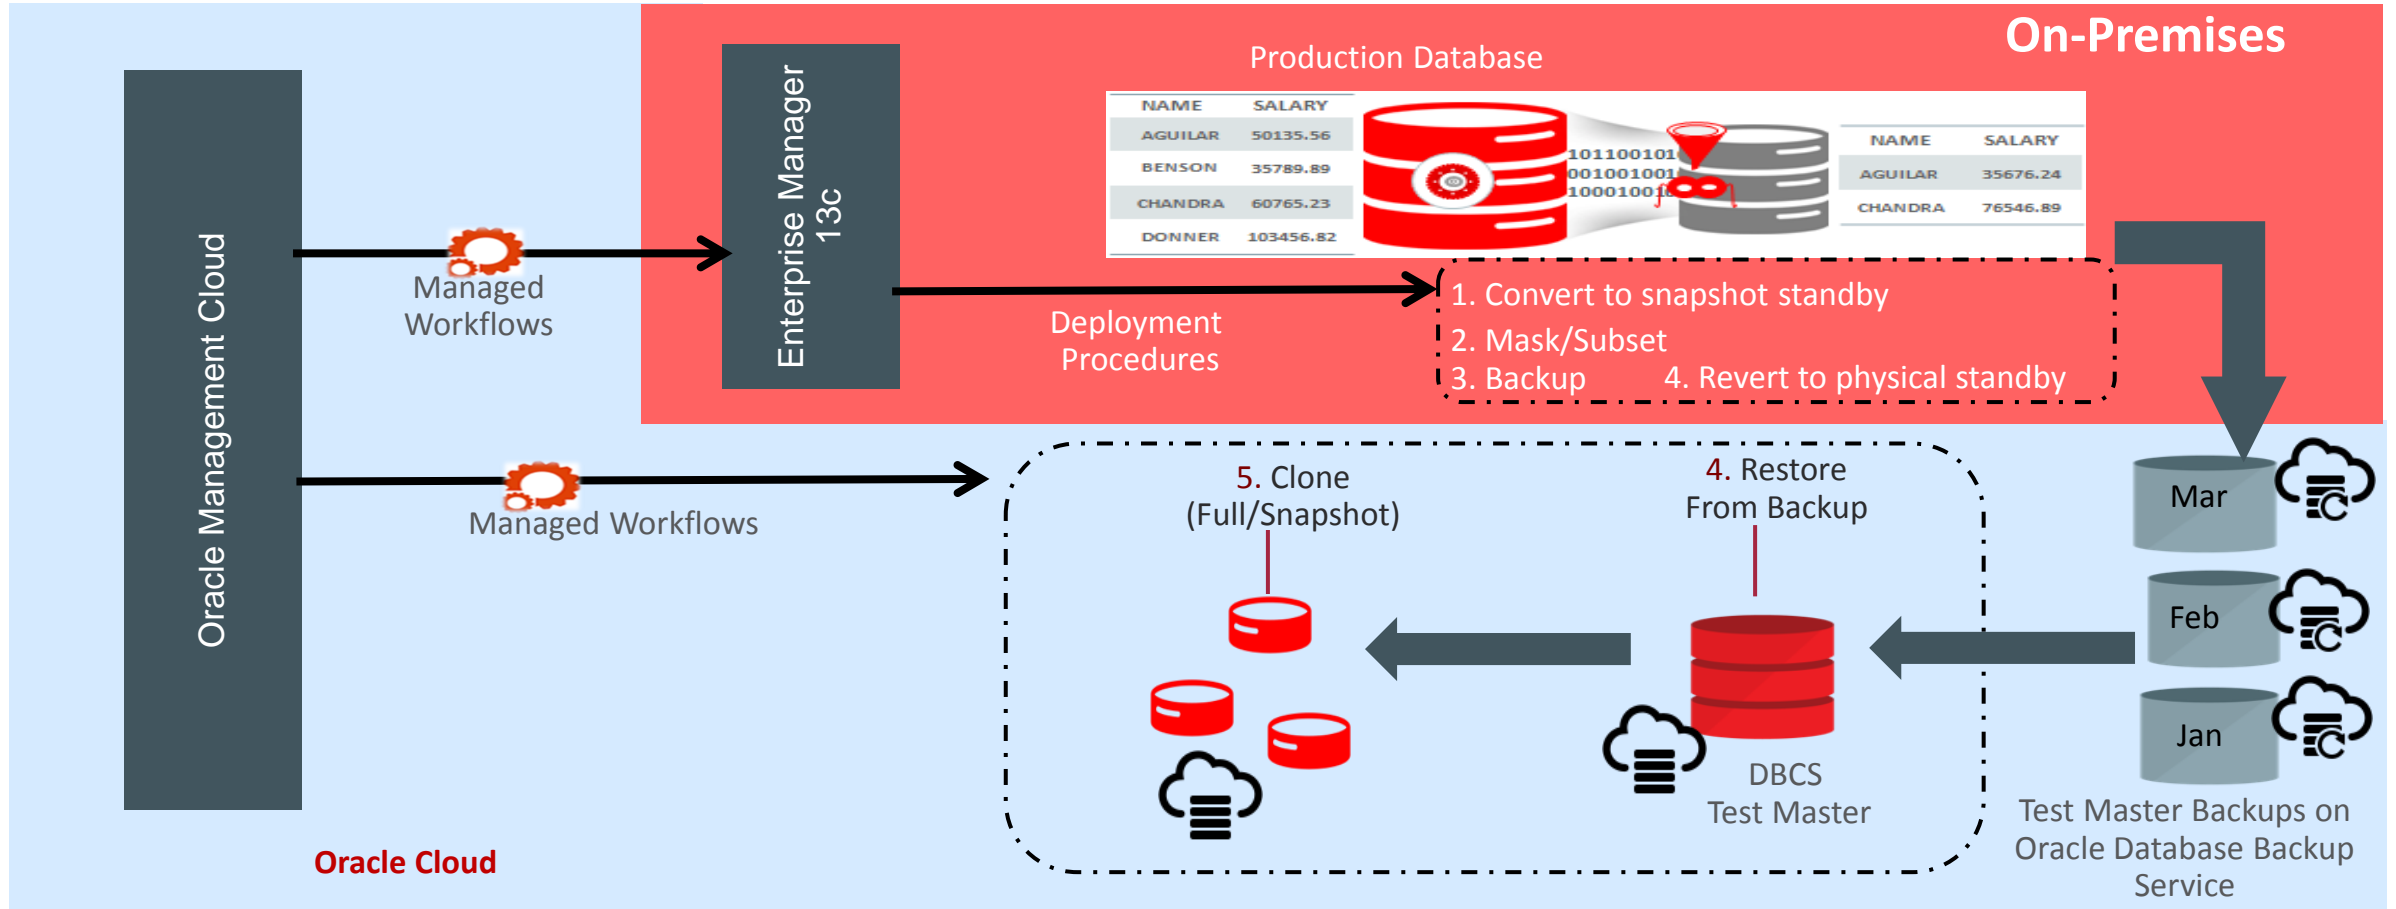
On-Premises

Oracle Management Cloud

Managed Workflows

Enterprise Manager 13c

Production Database

| NAME | SALARY |
|---|---|
| AGUILAR | 50135.56 |
| BENSON | 35789.89 |
| CHANDRA | 60765.23 |
| DONNER | 103456.82 |

101100101
001001001
10001001

| NAME | SALARY |
|---|---|
| AGUILAR | 35676.24 |
| CHANDRA | 76546.89 |

Deployment Procedures

1. Convert to snapshot standby
2. Mask/Subset
3. Backup 4. Revert to physical standby

Managed Workflows

5. Clone (Full/Snapshot)

4. Restore From Backup

DBCS Test Master

Mar

Feb

Jan

Test Master Backups on Oracle Database Backup Service

Oracle Cloud